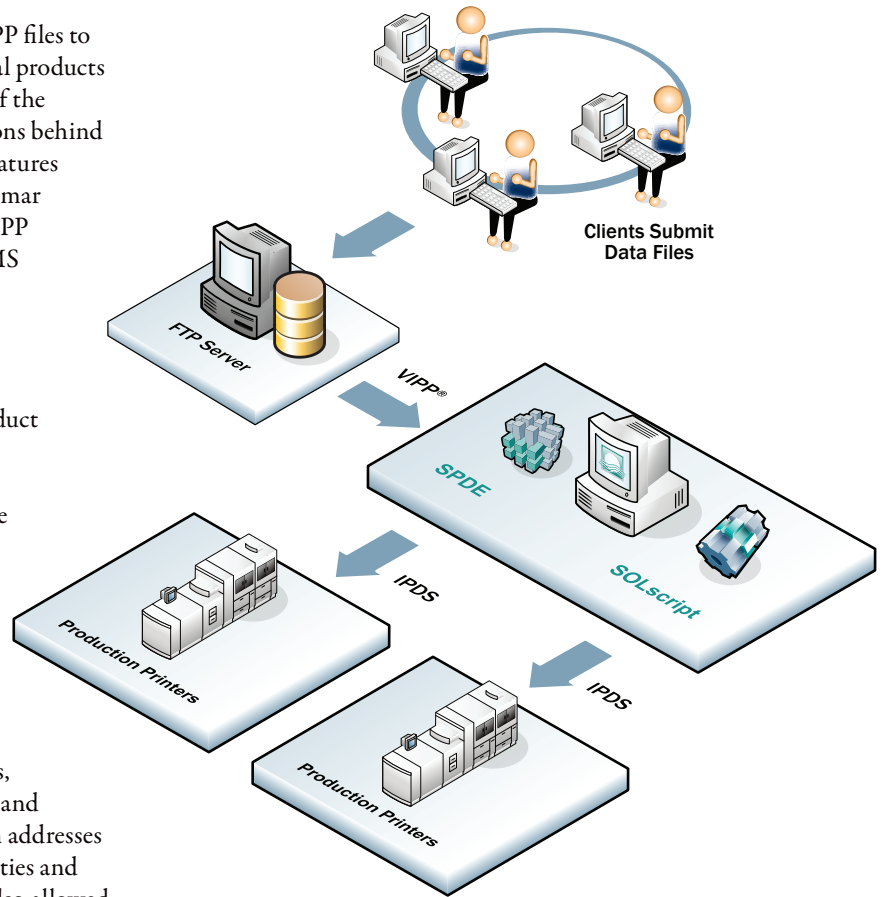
PP files to
al products
f the
ons behind
atures
mar
PP
MS

duct

e

s,
and
addresses
ties and

Clients Submit Data Files

FTP Server

VIPP®

SPDE

SOLscript

IPDS

Production Printers

IPDS

Production Printers